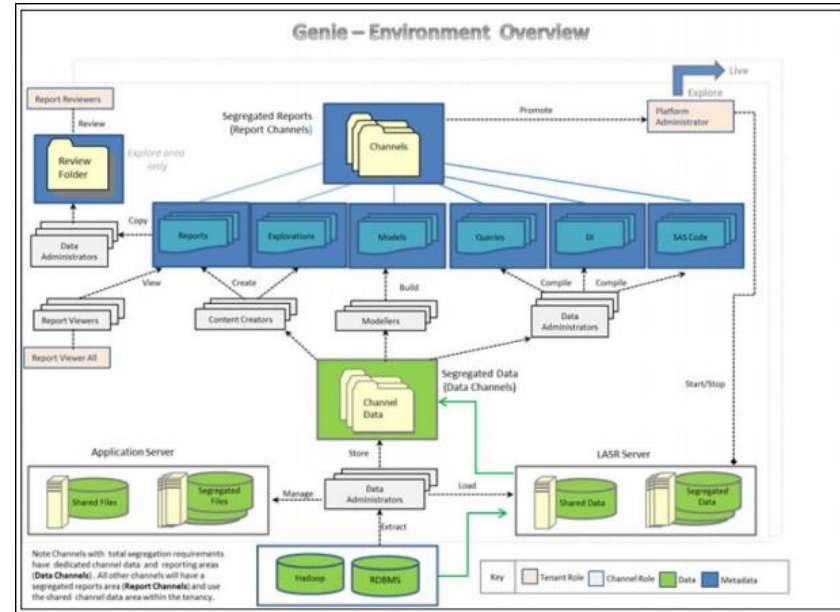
Genie – Environment Overview

Live

Explore

Report Reviewers

Review

Review Folder

Explore area only

Segregated Reports (Report Channels)

Channels

Promote

Platform Administrator

Copy

Data Administrators

Reports

Explorations

Models

Queries

DI

SAS Code

View

Create

Build

Compile

Compile

Report Viewers

Content Creators

Modellers

Data Administrators

Report Viewer All

Segregated Data (Data Channels)

Channel Data

Start/Stop

Application Server

Store

LASR Server

Shared Files

Segregated Files

Manage

Data Administrators

Load

Shared Data

Segregated Data

Extract

Note Channels with total segregation requirements have dedicated channel data and reporting areas (Data Channels). All other channels will have a segregated reports area (Report Channels) and use the shared channel data area within the tenancy.

Hadoop

RDBMS

Key

Tenant Role

Channel Role

Data

Metadata